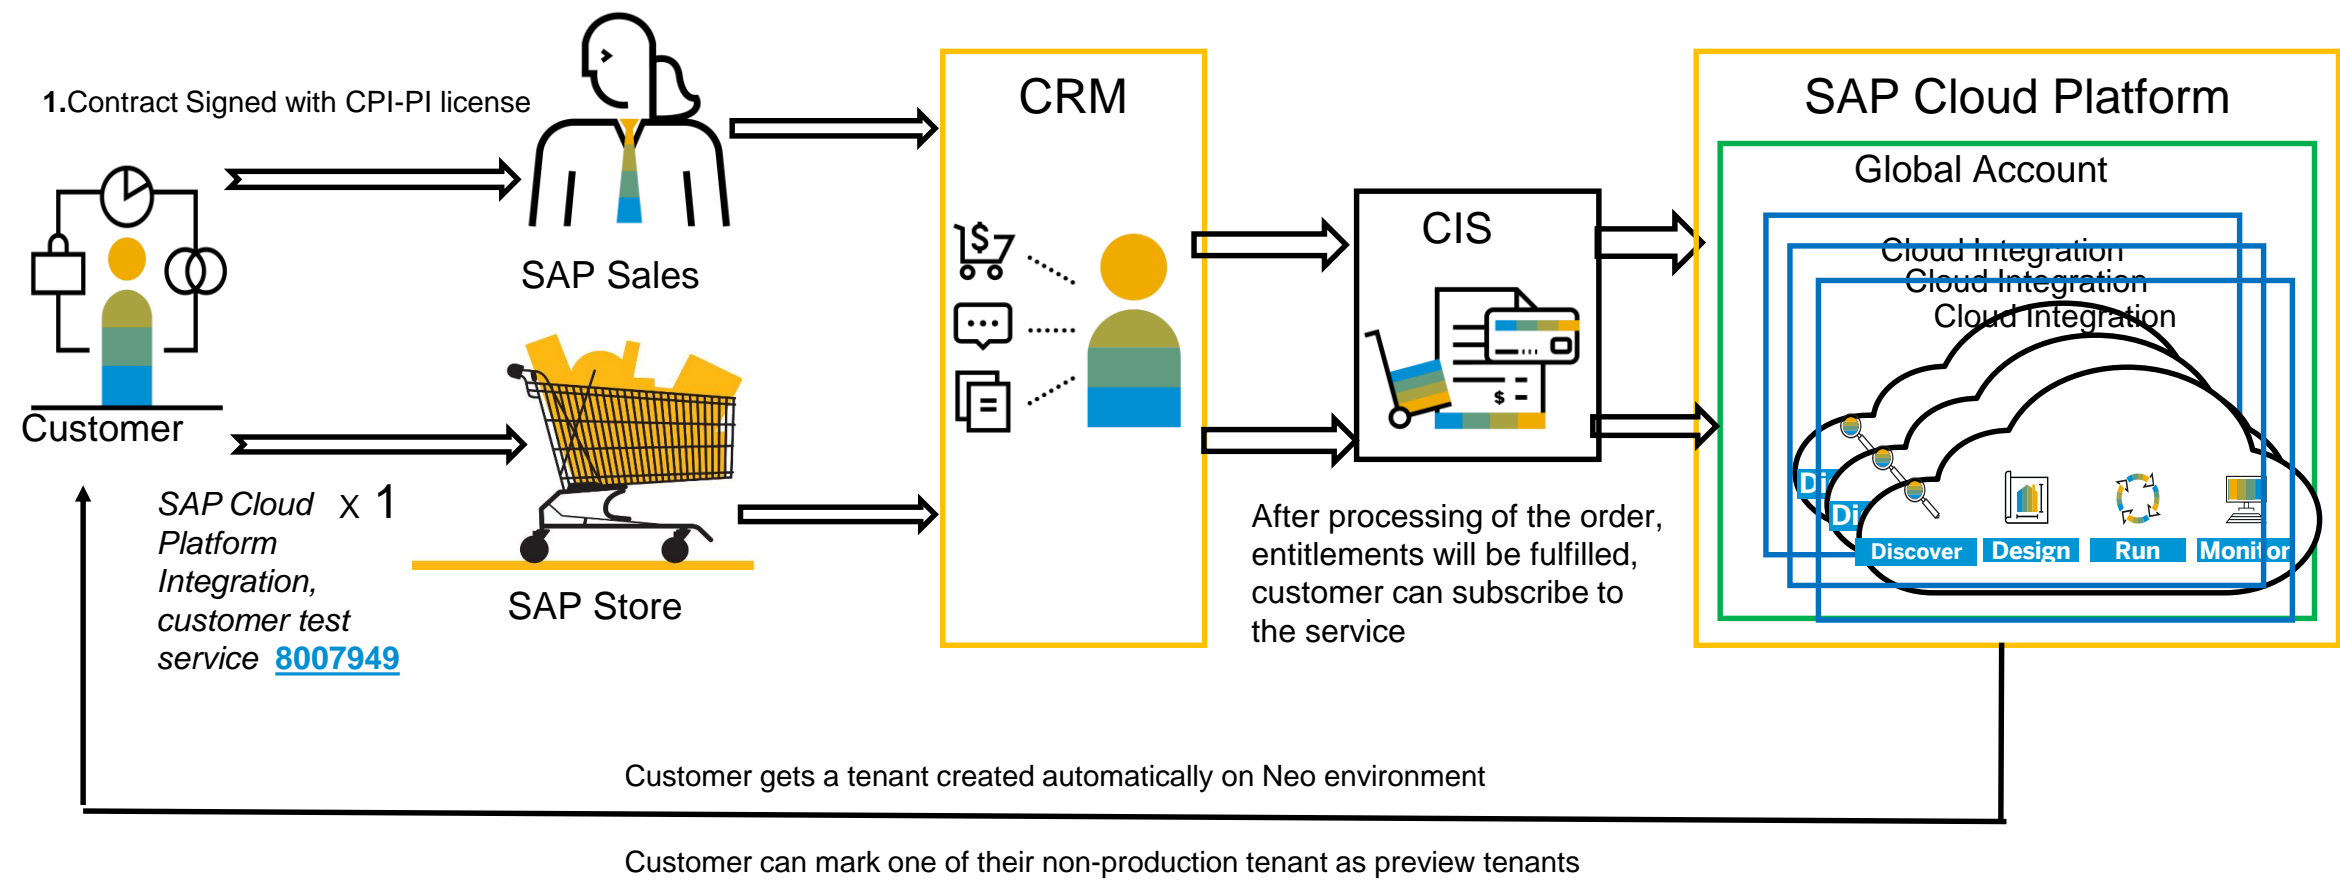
1.Contract Signed with CPI-PI license

SAP Sales

Customer

SAP Cloud Platform Integration, customer test service 8007949 x 1

SAP Store

CRM

CIS

After processing of the order, entitlements will be fulfilled, customer can subscribe to the service

SAP Cloud Platform

Global Account

Cloud Integration

Cloud Integration

Cloud Integration

Di

Di

Discover Design Run Monitor

Customer gets a tenant created automatically on Neo environment

Customer can mark one of their non-production tenant as preview tenants